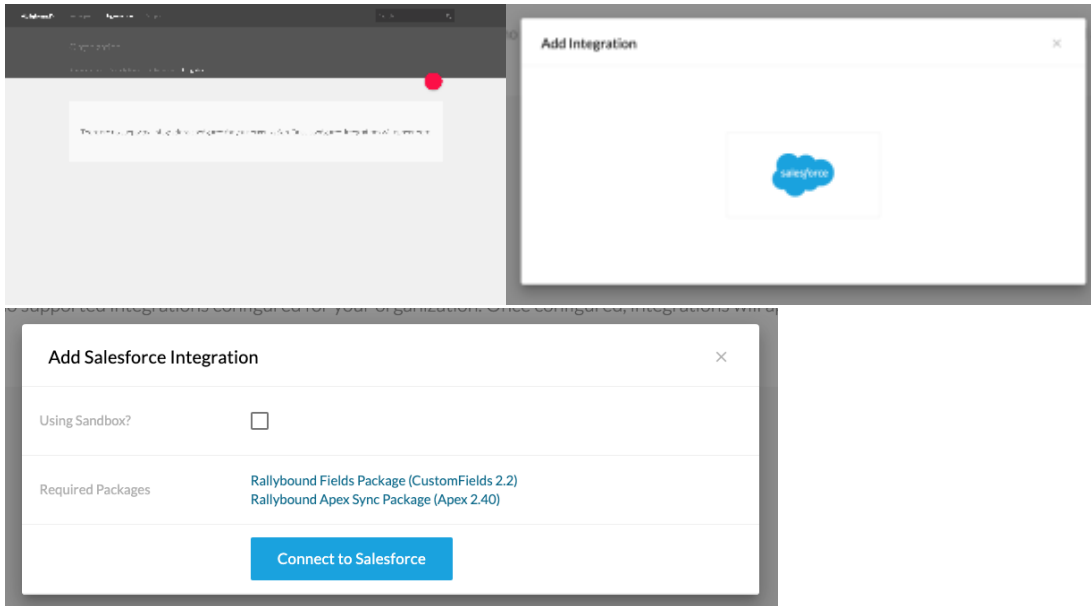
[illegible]

Add Integration

×

salesforce

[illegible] supported integrations configured for your organization. Once configured, integrations will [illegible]

Add Salesforce Integration

×

Using Sandbox?

Required Packages

Rallybound Fields Package (CustomFields 2.2)
Rallybound Apex Sync Package (Apex 2.40)

Connect to Salesforce